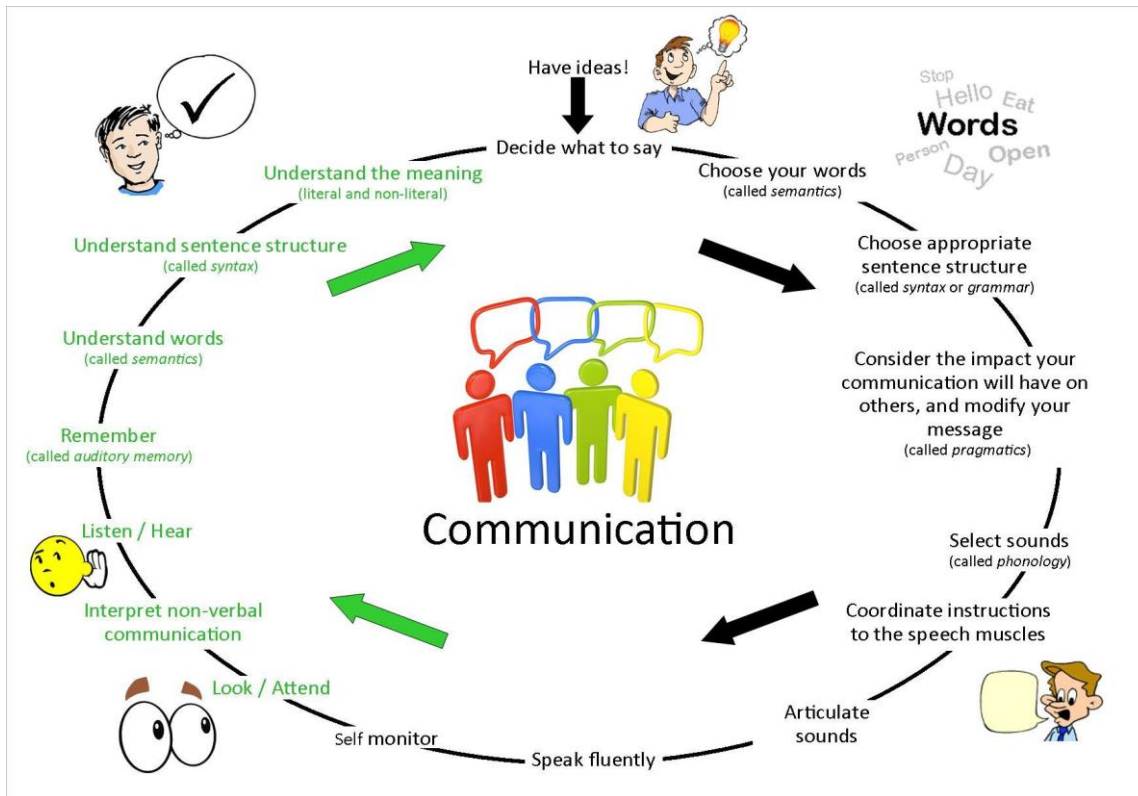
Have ideas!

Decide what to say

Stop
Hello
Eat
Words
Person
Open
Day

Choose your words
(called semantics)

Choose appropriate sentence structure
(called syntax or grammar)

Consider the impact your communication will have on others, and modify your message
(called pragmatics)

Select sounds
(called phonology)

Coordinate instructions to the speech muscles

Articulate sounds

Speak fluently

Self monitor

Look / Attend

Interpret non-verbal communication

Listen / Hear

Remember
(called auditory memory)

Understand words
(called semantics)

Understand sentence structure
(called syntax)

Understand the meaning
(literal and non-literal)

Communication